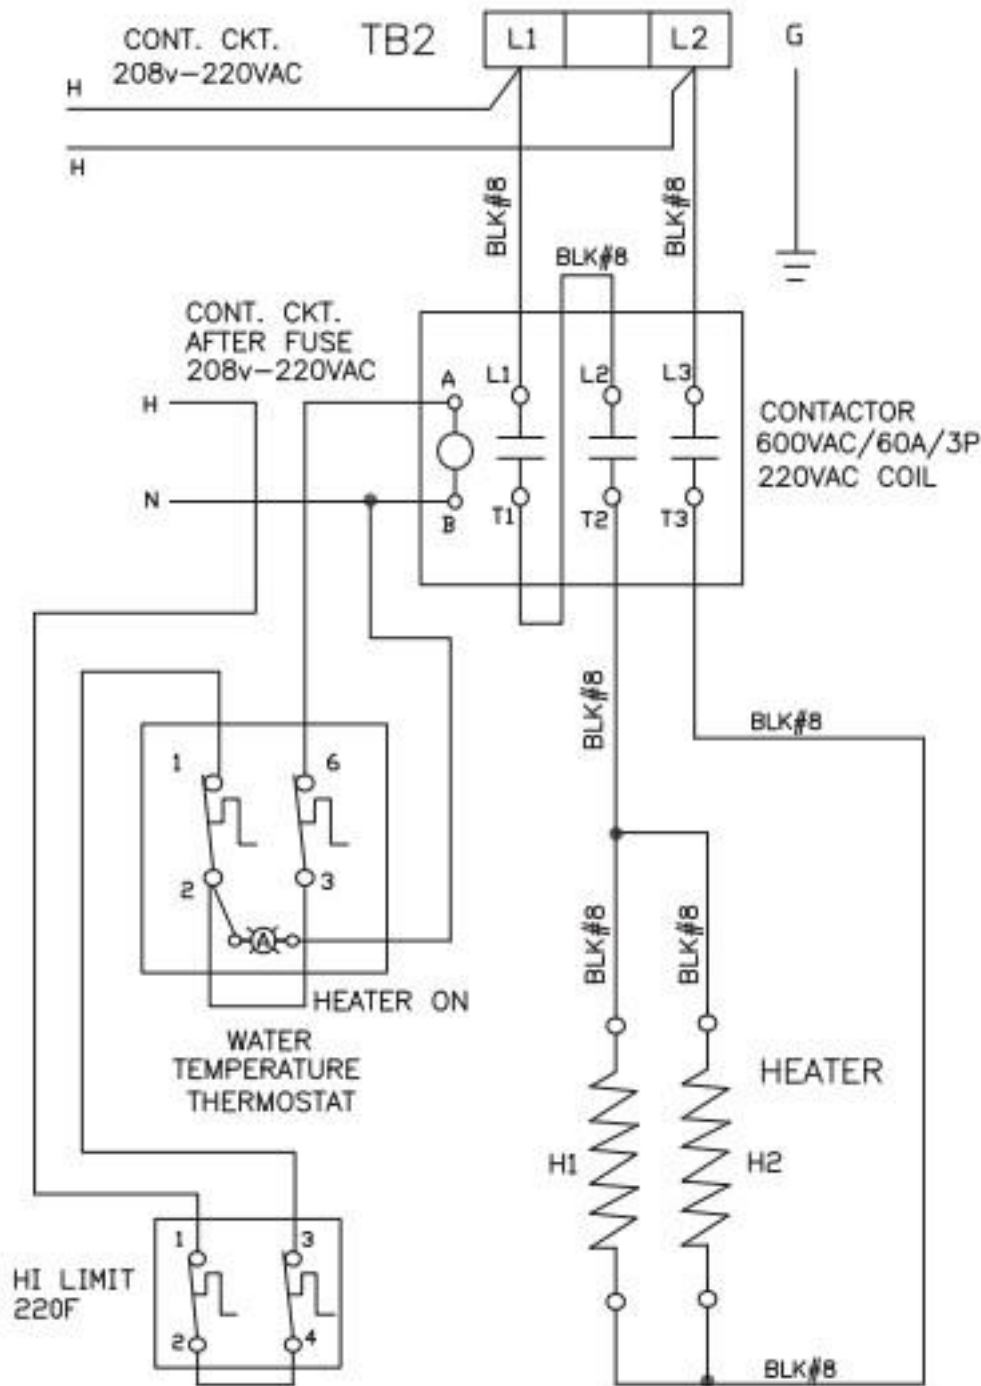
CONT. CKT.
208v-220VAC

TB2

L1

L2

G

H

H

BLK#8

BLK#8

BLK#8

CONT. CKT.
AFTER FUSE
208v-220VAC

H

N

A

B

L1

L2

L3

T1

T2

T3

CONTACTOR
600VAC/60A/3P
220VAC COIL

BLK#8

BLK#8

1

6

2

3

A

HEATER ON

WATER
TEMPERATURE
THERMOSTAT

BLK#8

BLK#8

HEATER

H1

H2

1

3

2

4

HI LIMIT
220F

BLK#8